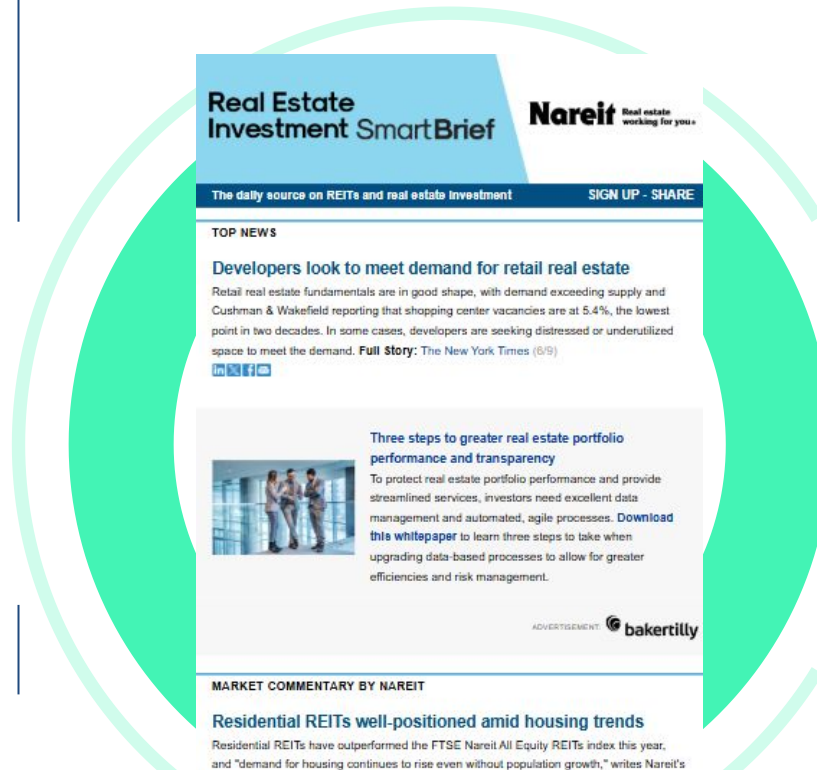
Real Estate Investment SmartBrief

Nareit Real estate working for you.

The daily source on REITs and real estate investment

SIGN UP - SHARE

TOP NEWS

Developers look to meet demand for retail real estate

Retail real estate fundamentals are in good shape, with demand exceeding supply and Cushman & Wakefield reporting that shopping center vacancies are at 5.4%, the lowest point in two decades. In some cases, developers are seeking distressed or underutilized space to meet the demand. Full Story: The New York Times (6/9)

Three steps to greater real estate portfolio performance and transparency

To protect real estate portfolio performance and provide streamlined services, investors need excellent data management and automated, agile processes. Download this whitepaper to learn three steps to take when upgrading data-based processes to allow for greater efficiencies and risk management.

ADVERTISEMENT: bakertilly

MARKET COMMENTARY BY NAREIT

Residential REITs well-positioned amid housing trends

Residential REITs have outperformed the FTSE Nareit All Equity REITs index this year, and "demand for housing continues to rise even without population growth," writes Nareit's